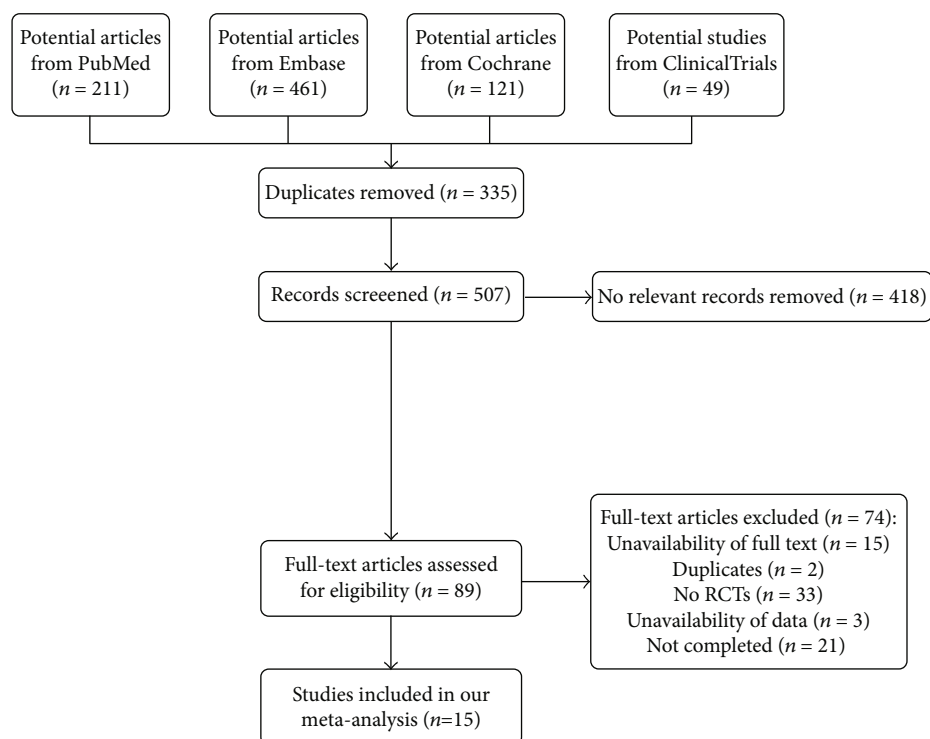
Potential articles from PubMed ($n = 211$)

Potential articles from Embase ($n = 461$)

Potential articles from Cochrane ($n = 121$)

Potential studies from ClinicalTrials ($n = 49$)

Duplicates removed ($n = 335$)

Records screeened ($n = 507$)

No relevant records removed ($n = 418$)

Full-text articles assessed for eligibility ($n = 89$)

Full-text articles excluded ($n = 74$):
Unavailability of full text ($n = 15$)
Duplicates ($n = 2$)
No RCTs ($n = 33$)
Unavailability of data ($n = 3$)
Not completed ($n = 21$)

Studies included in our meta-analysis ($n$=15)